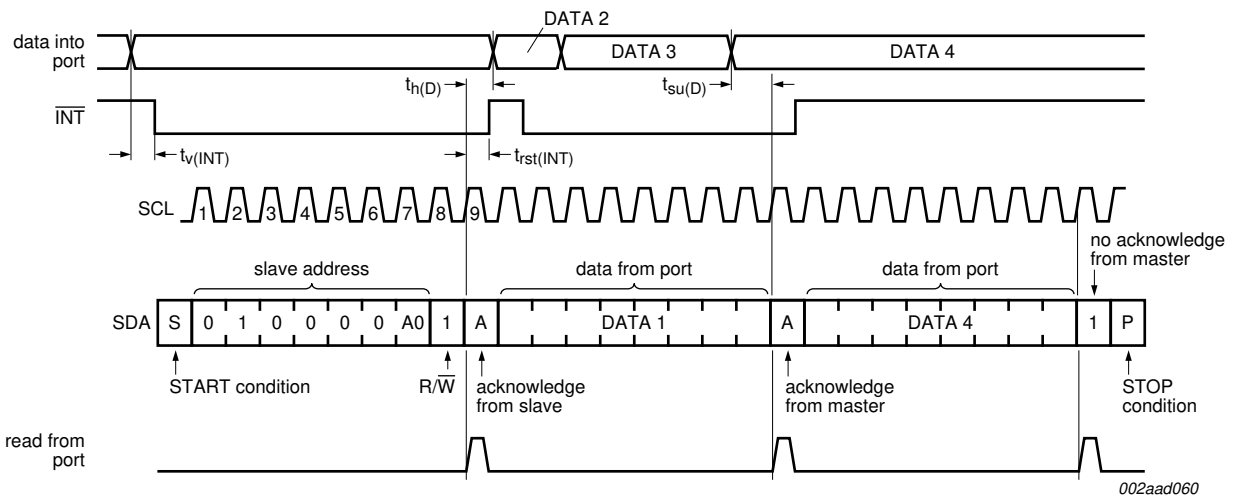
DATA 2

data into port

DATA 3

DATA 4

$t_{h(D)}$

$t_{su(D)}$

$\overline{INT}$

$t_{v(INT)}$

$t_{rst(INT)}$

SCL 1 2 3 4 5 6 7 8 9

slave address

data from port

data from port

no acknowledge from master

SDA S 0 1 0 0 0 0 A0 1 A DATA 1 A DATA 4 1 P

START condition

$R/\overline{W}$

acknowledge from slave

acknowledge from master

STOP condition

read from port

002aad060